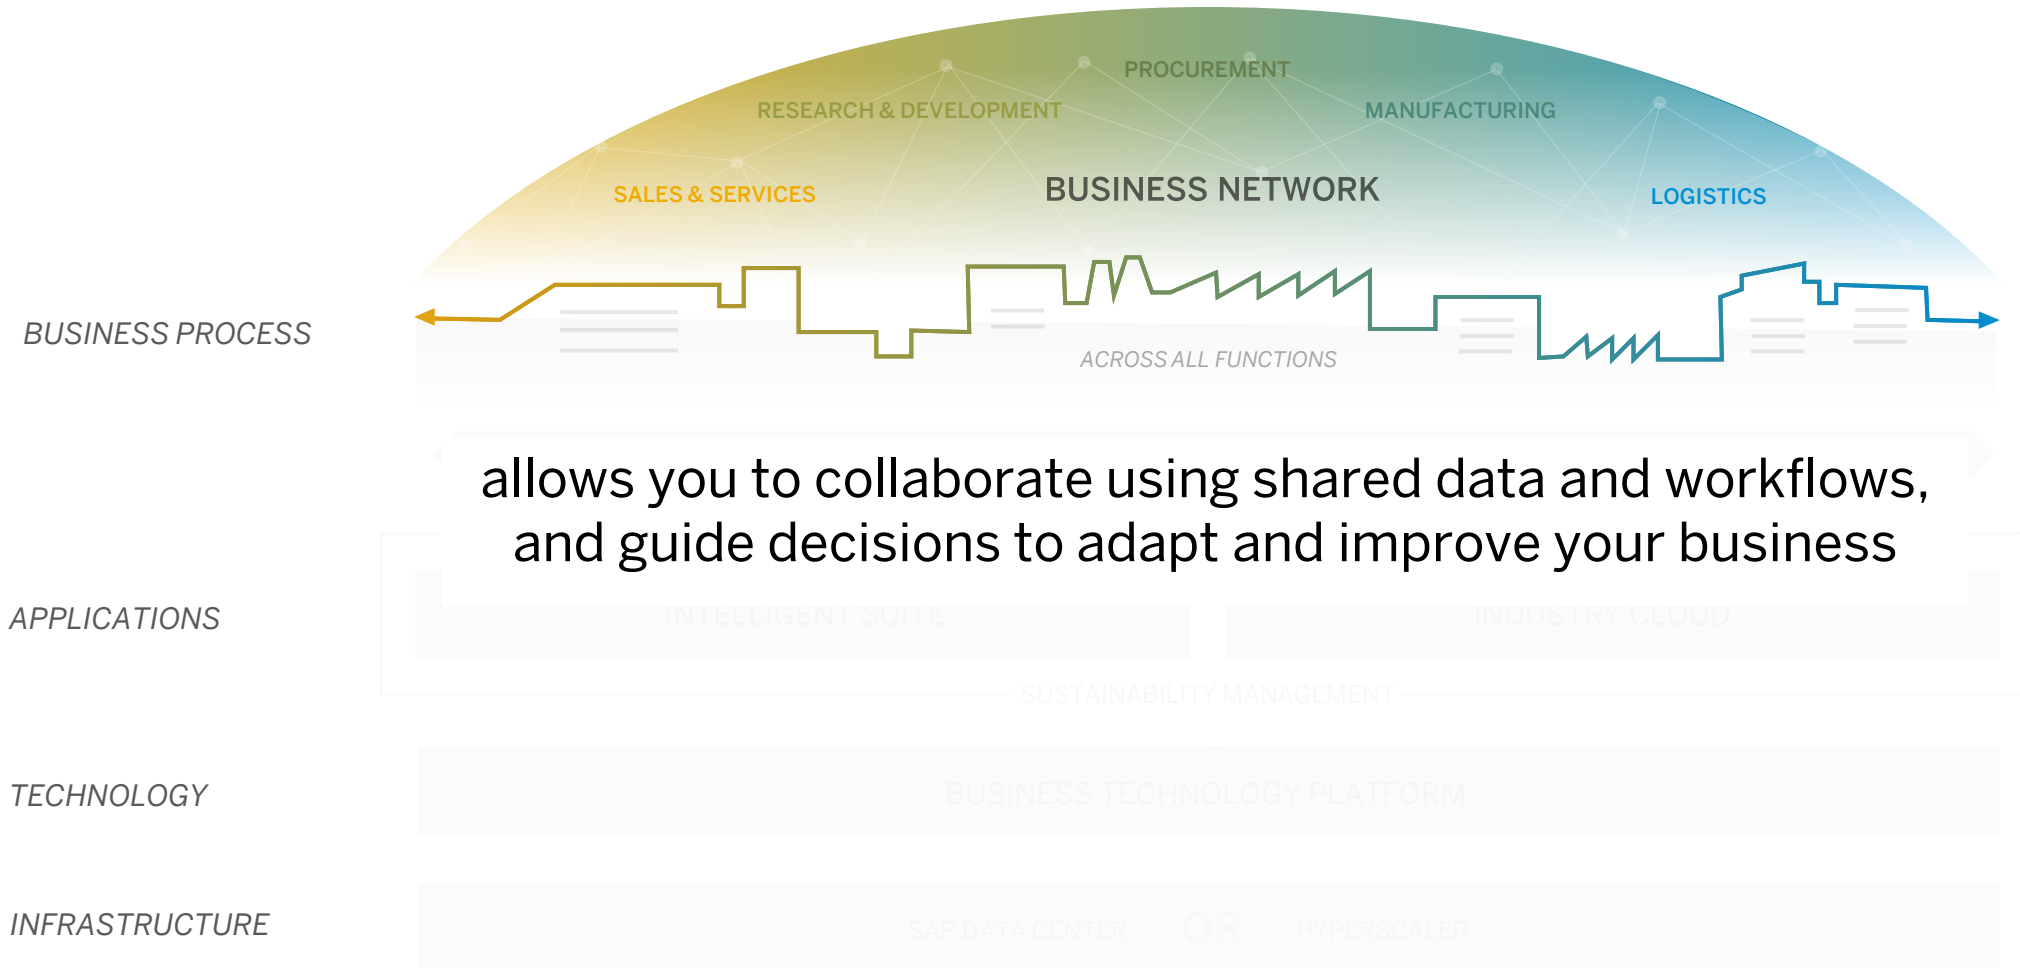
PROCUREMENT

RESEARCH & DEVELOPMENT

MANUFACTURING

SALES & SERVICES

BUSINESS NETWORK

LOGISTICS

BUSINESS PROCESS

ACROSS ALL FUNCTIONS

allows you to collaborate using shared data and workflows, and guide decisions to adapt and improve your business

APPLICATIONS

INTELLIGENT SUITE

INDUSTRY CLOUD

SUSTAINABILITY MANAGEMENT

TECHNOLOGY

BUSINESS TECHNOLOGY PLATFORM

INFRASTRUCTURE

SAP DATA CENTER

OR

HYPERSCALER